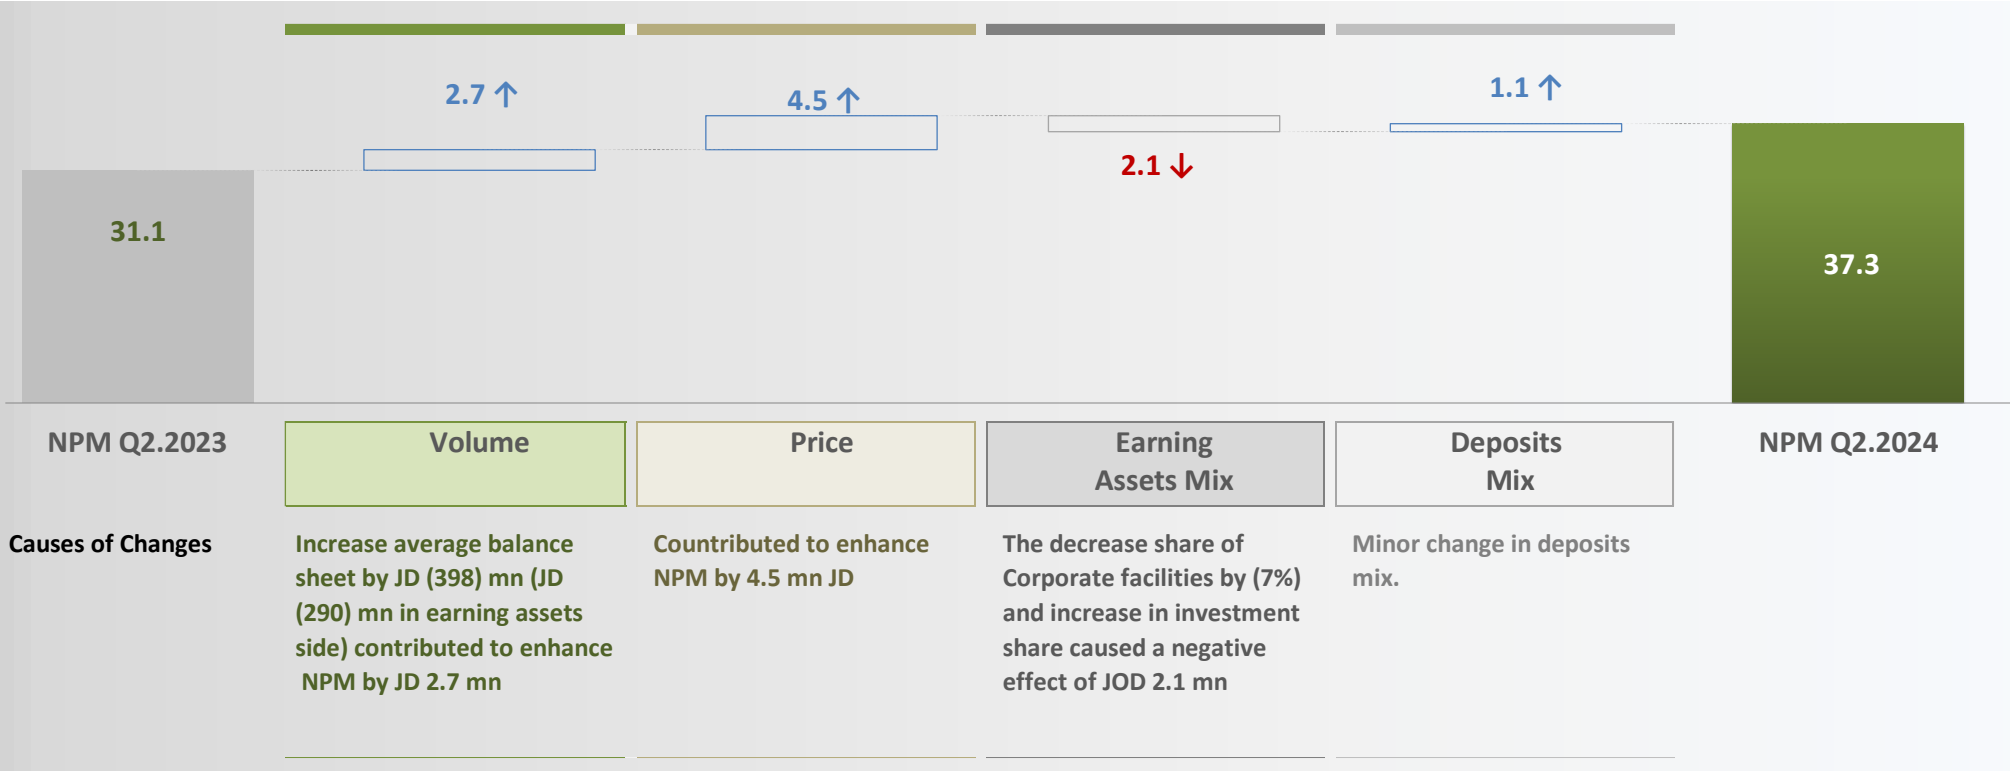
2.7 ↑

4.5 ↑

2.1 ↓

1.1 ↑

31.1

37.3

NPM Q2.2023

Volume

Price

Earning Assets Mix

Deposits Mix

NPM Q2.2024

Causes of Changes

Increase average balance sheet by JD (398) mn (JD (290) mn in earning assets side) contributed to enhance NPM by JD 2.7 mn

Countributed to enhance NPM by 4.5 mn JD

The decrease share of Corporate facilities by (7%) and increase in investment share caused a negative effect of JOD 2.1 mn

Minor change in deposits mix.